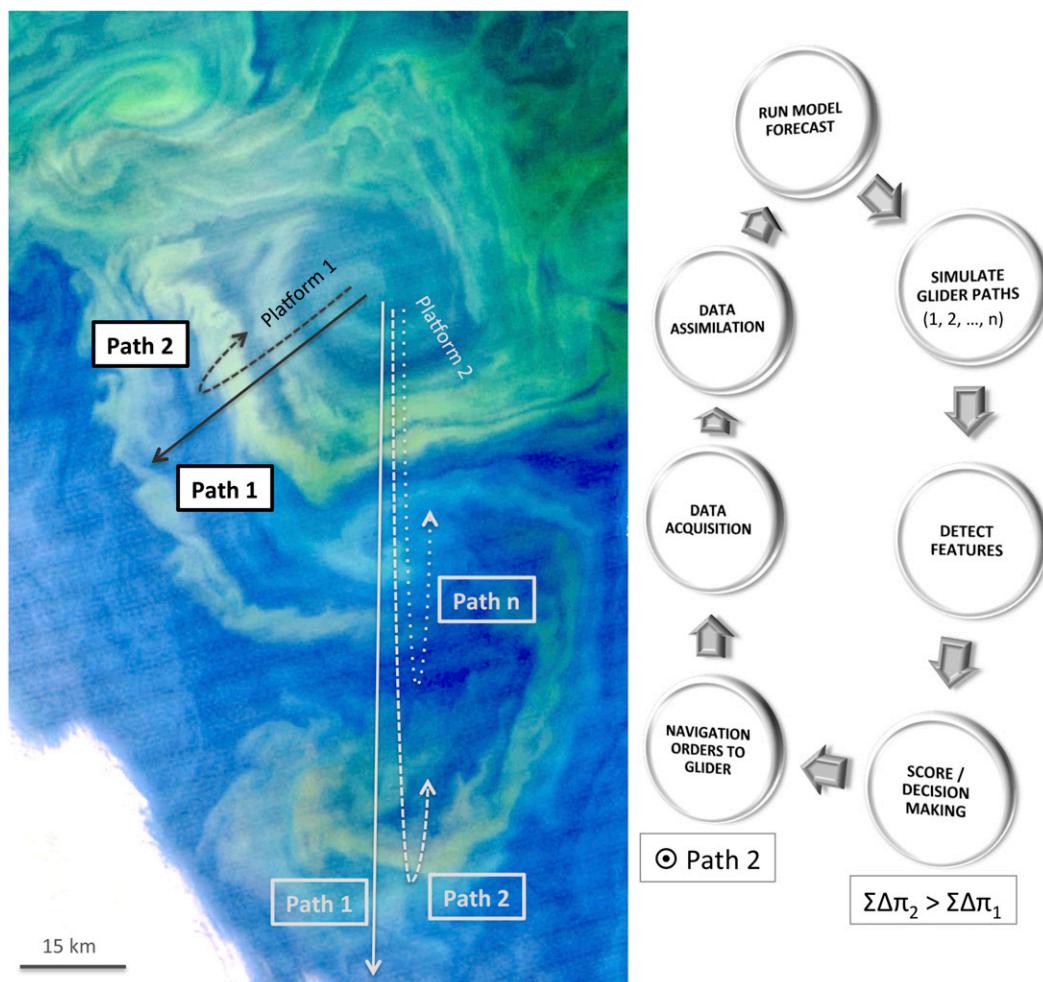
Platform 1

Path 2

Path 1

Platform 2

Path n

Path 1

Path 2

15 km

RUN MODEL FORECAST

SIMULATE GLIDER PATHS (1, 2, …, n)

DETECT FEATURES

SCORE / DECISION MAKING

NAVIGATION ORDERS TO GLIDER

DATA ACQUISITION

DATA ASSIMILATION

⊙ Path 2

$\Sigma\Delta\pi_2 > \Sigma\Delta\pi_1$